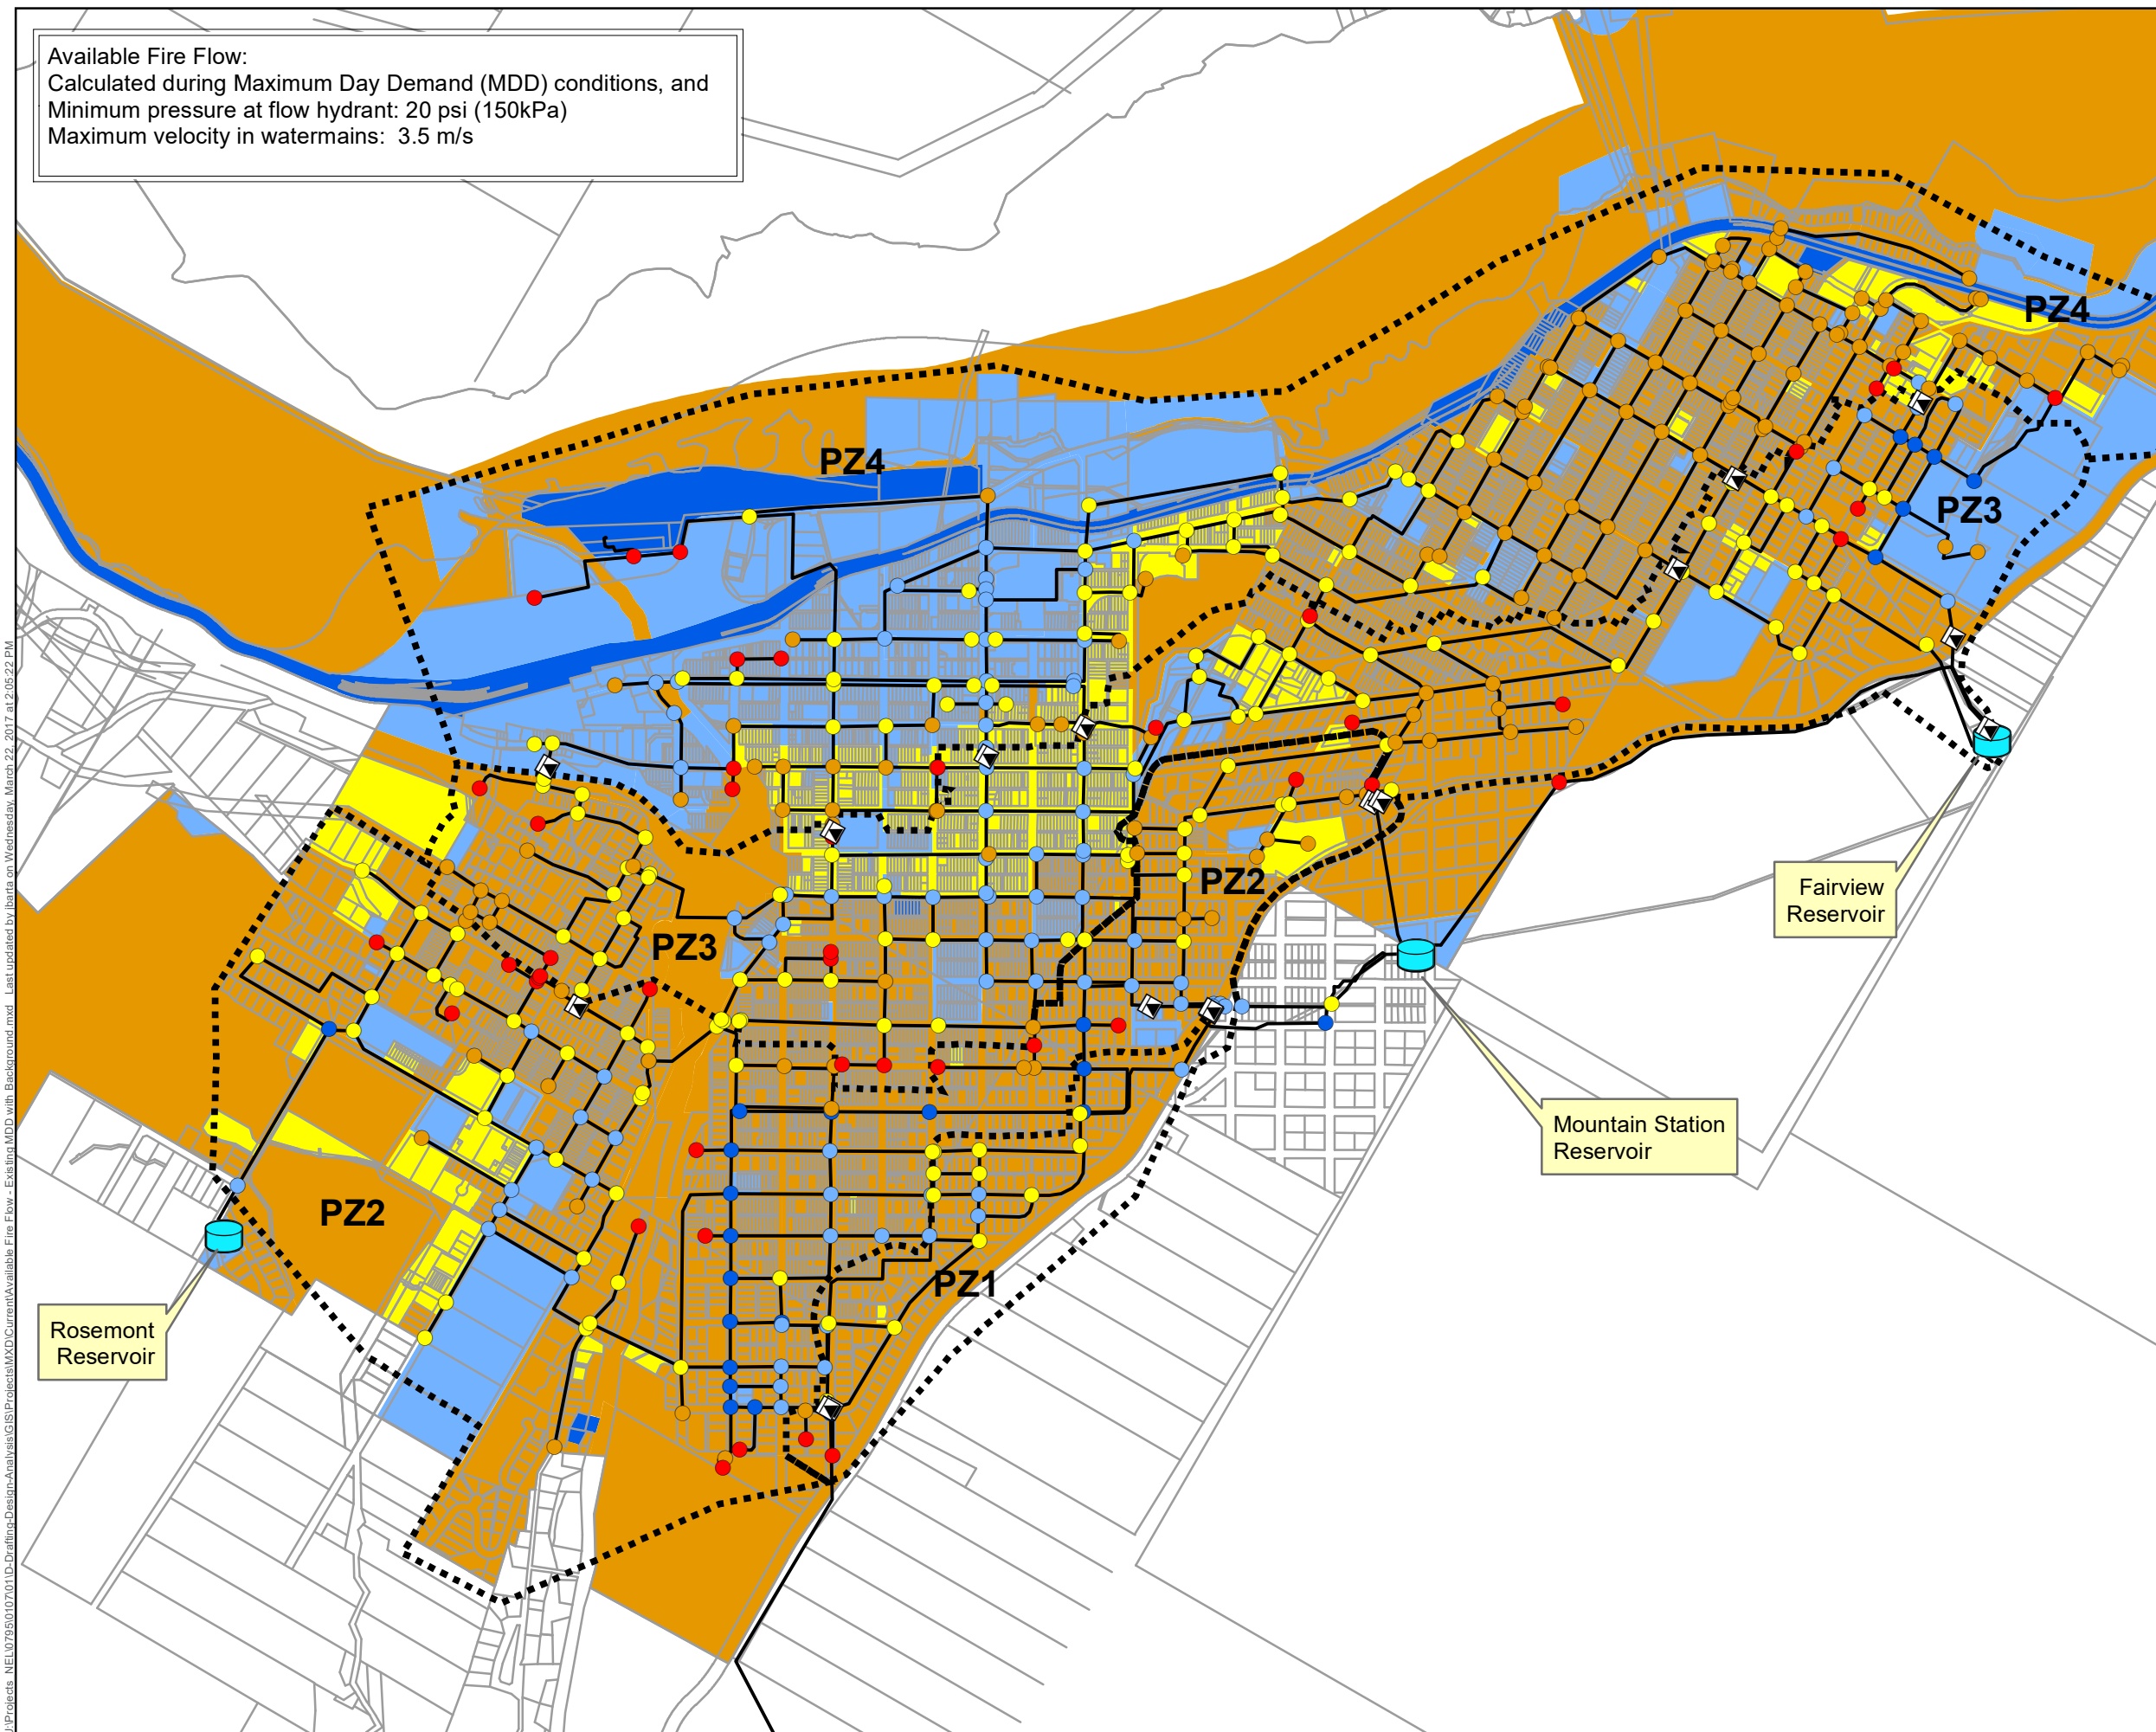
Available Fire Flow:
Calculated during Maximum Day Demand (MDD) conditions, and
Minimum pressure at flow hydrant: 20 psi (150kPa)
Maximum velocity in watermains: 3.5 m/s

PZ4

PZ4

PZ3

PZ3

PZ2

PZ2

PZ1

Fairview Reservoir

Mountain Station Reservoir

Rosemont Reservoir

J:\Projects_NEL\0795\010\01\D-Drafting-Design-Analysis\GIS\Projects\MXD\Current\Available Fire Flow - Existing MDD with Background.mxd Last updated by ibarta on Wednesday, March 22, 2017 at 2:05:22 PM